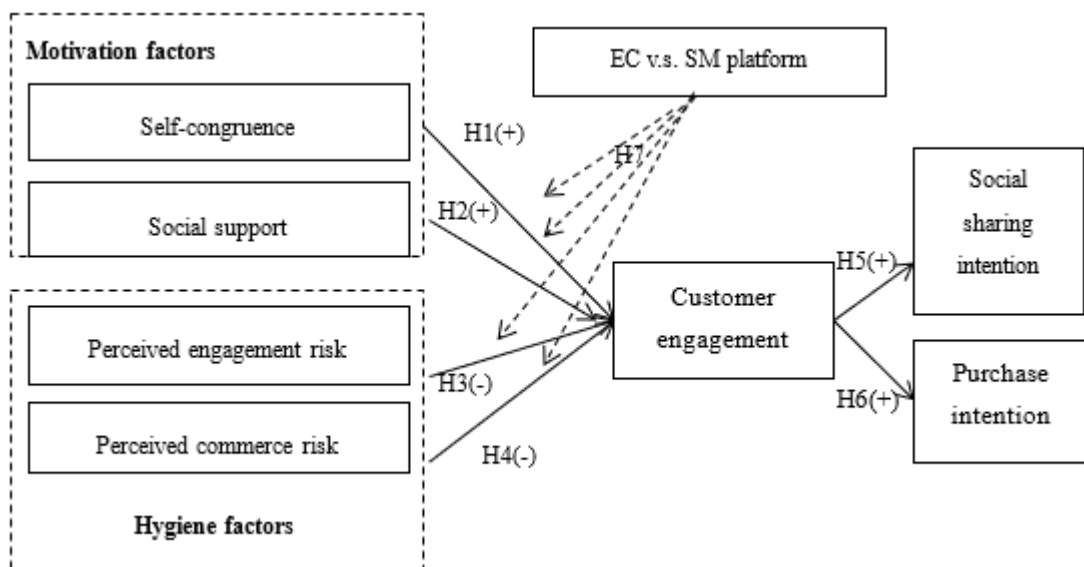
Motivation factors

Self-congruence

Social support

EC v.s. SM platform

H1(+)

H7

H2(+)

Perceived engagement risk

Perceived commerce risk

H3(-)

H4(-)

Hygiene factors

Customer engagement

H5(+)

H6(+)

Social sharing intention

Purchase intention